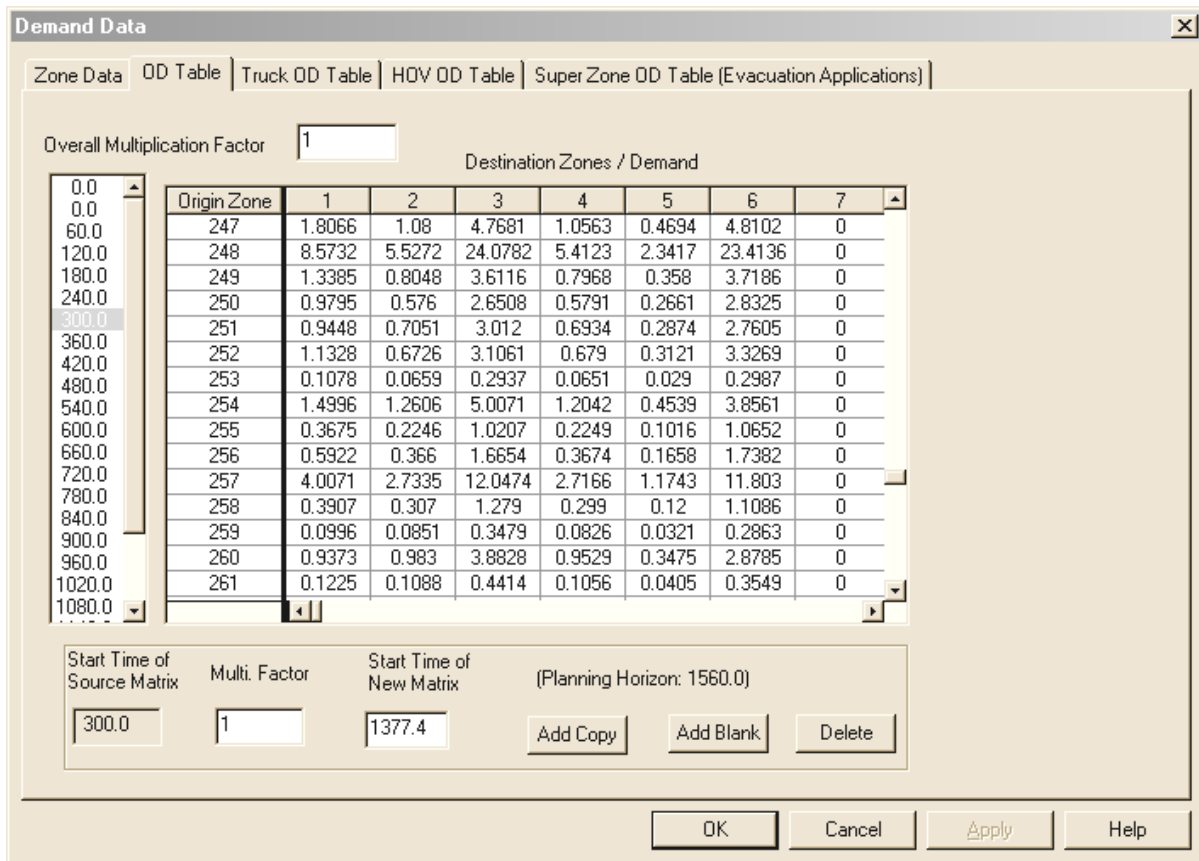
Demand Data

Zone Data | OD Table | Truck OD Table | HOV OD Table | Super Zone OD Table (Evacuation Applications)

Overall Multiplication Factor 1

Destination Zones / Demand

0.0
0.0
60.0
120.0
180.0
240.0
300.0
360.0
420.0
480.0
540.0
600.0
660.0
720.0
780.0
840.0
900.0
960.0
1020.0
1080.0

| Origin Zone | 1 | 2 | 3 | 4 | 5 | 6 | 7 |
|---|---|---|---|---|---|---|---|
| 247 | 1.8066 | 1.08 | 4.7681 | 1.0563 | 0.4694 | 4.8102 | 0 |
| 248 | 8.5732 | 5.5272 | 24.0782 | 5.4123 | 2.3417 | 23.4136 | 0 |
| 249 | 1.3385 | 0.8048 | 3.6116 | 0.7968 | 0.358 | 3.7186 | 0 |
| 250 | 0.9795 | 0.576 | 2.6508 | 0.5791 | 0.2661 | 2.8325 | 0 |
| 251 | 0.9448 | 0.7051 | 3.012 | 0.6934 | 0.2874 | 2.7605 | 0 |
| 252 | 1.1328 | 0.6726 | 3.1061 | 0.679 | 0.3121 | 3.3269 | 0 |
| 253 | 0.1078 | 0.0659 | 0.2937 | 0.0651 | 0.029 | 0.2987 | 0 |
| 254 | 1.4996 | 1.2606 | 5.0071 | 1.2042 | 0.4539 | 3.8561 | 0 |
| 255 | 0.3675 | 0.2246 | 1.0207 | 0.2249 | 0.1016 | 1.0652 | 0 |
| 256 | 0.5922 | 0.366 | 1.6654 | 0.3674 | 0.1658 | 1.7382 | 0 |
| 257 | 4.0071 | 2.7335 | 12.0474 | 2.7166 | 1.1743 | 11.803 | 0 |
| 258 | 0.3907 | 0.307 | 1.279 | 0.299 | 0.12 | 1.1086 | 0 |
| 259 | 0.0996 | 0.0851 | 0.3479 | 0.0826 | 0.0321 | 0.2863 | 0 |
| 260 | 0.9373 | 0.983 | 3.8828 | 0.9529 | 0.3475 | 2.8785 | 0 |
| 261 | 0.1225 | 0.1088 | 0.4414 | 0.1056 | 0.0405 | 0.3549 | 0 |

Start Time of Source Matrix
300.0

Multi. Factor
1

Start Time of New Matrix
1377.4

(Planning Horizon: 1560.0)

Add Copy | Add Blank | Delete

OK | Cancel | Apply | Help